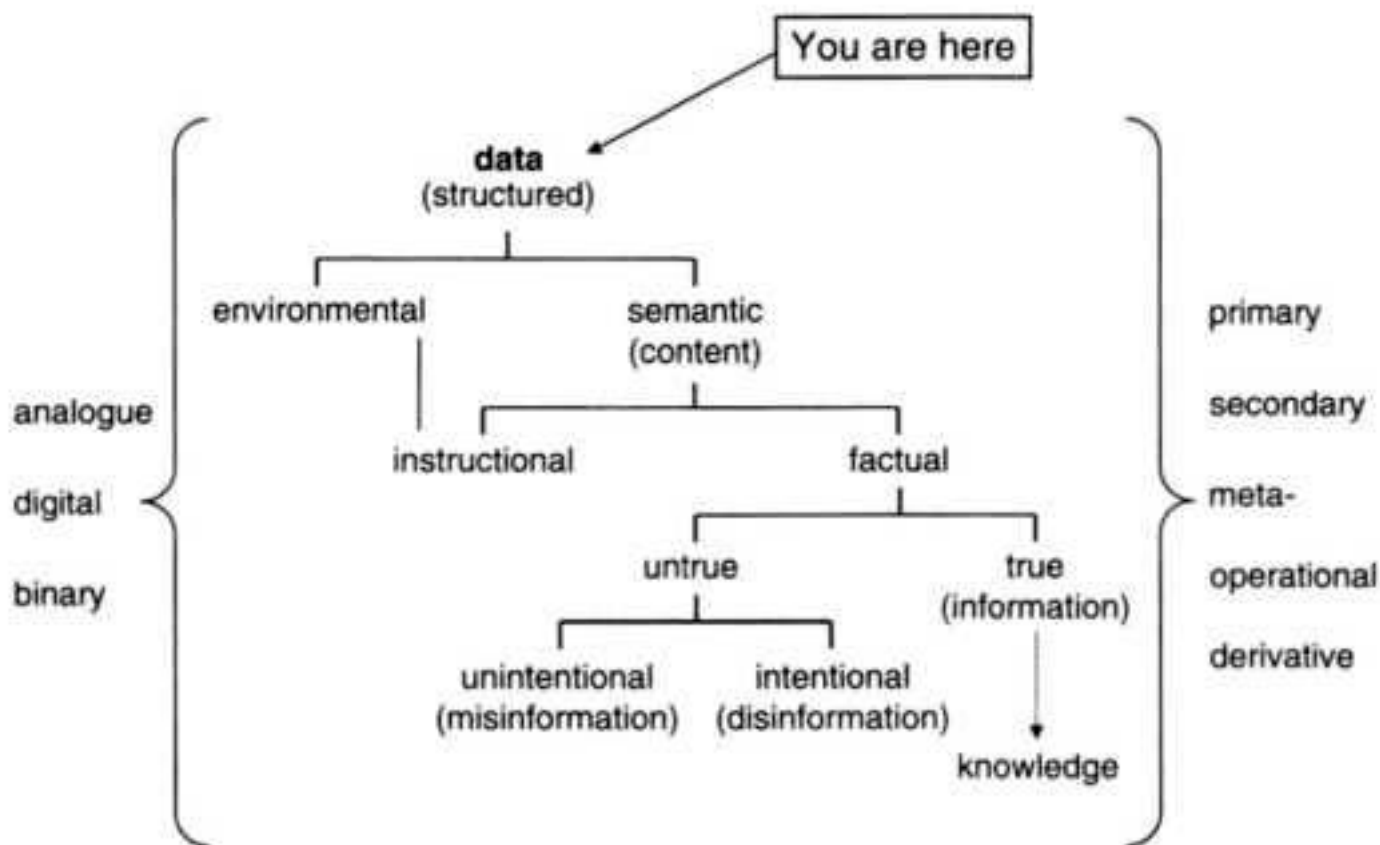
You are here

**data**
(structured)

environmental

semantic
(content)

instructional

factual

untrue

true
(information)

unintentional
(misinformation)

intentional
(disinformation)

knowledge

analogue

digital

binary

primary

secondary

meta-

operational

derivative